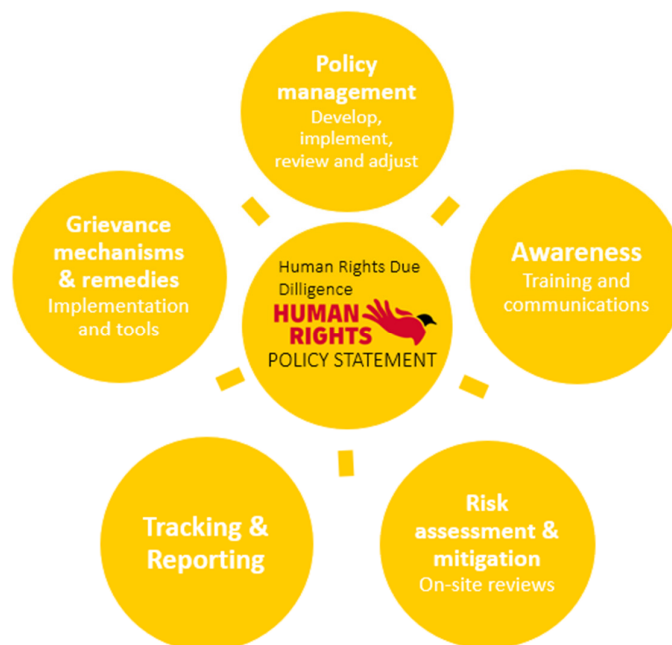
Policy management
Develop, implement, review and adjust

Grievance mechanisms & remedies
Implementation and tools

Human Rights Due Dilligence
HUMAN RIGHTS
POLICY STATEMENT

Awareness
Training and communications

Tracking & Reporting

Risk assessment & mitigation
On-site reviews